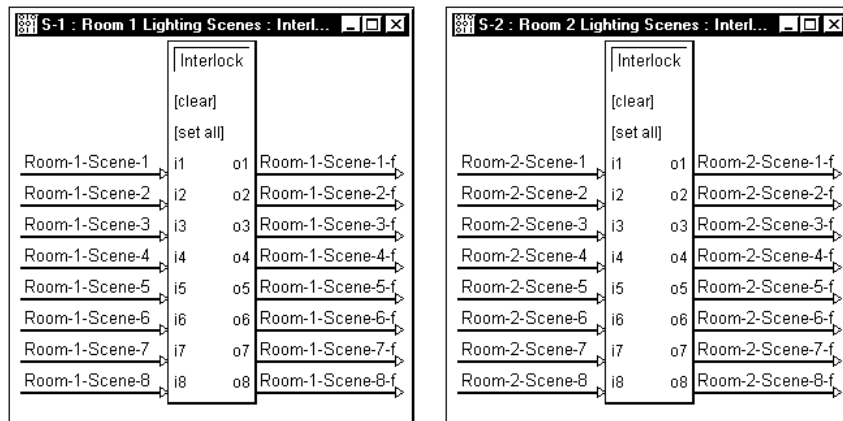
S-1 : Room 1 Lighting Scenes : Interl...

Interlock
[clear]
[set all]

| | | | |
|---|---|---|---|
| Room-1-Scene-1 | i1 | o1 | Room-1-Scene-1-f |
| Room-1-Scene-2 | i2 | o2 | Room-1-Scene-2-f |
| Room-1-Scene-3 | i3 | o3 | Room-1-Scene-3-f |
| Room-1-Scene-4 | i4 | o4 | Room-1-Scene-4-f |
| Room-1-Scene-5 | i5 | o5 | Room-1-Scene-5-f |
| Room-1-Scene-6 | i6 | o6 | Room-1-Scene-6-f |
| Room-1-Scene-7 | i7 | o7 | Room-1-Scene-7-f |
| Room-1-Scene-8 | i8 | o8 | Room-1-Scene-8-f |

S-2 : Room 2 Lighting Scenes : Interl...

Interlock
[clear]
[set all]

| | | | |
|---|---|---|---|
| Room-2-Scene-1 | i1 | o1 | Room-2-Scene-1-f |
| Room-2-Scene-2 | i2 | o2 | Room-2-Scene-2-f |
| Room-2-Scene-3 | i3 | o3 | Room-2-Scene-3-f |
| Room-2-Scene-4 | i4 | o4 | Room-2-Scene-4-f |
| Room-2-Scene-5 | i5 | o5 | Room-2-Scene-5-f |
| Room-2-Scene-6 | i6 | o6 | Room-2-Scene-6-f |
| Room-2-Scene-7 | i7 | o7 | Room-2-Scene-7-f |
| Room-2-Scene-8 | i8 | o8 | Room-2-Scene-8-f |